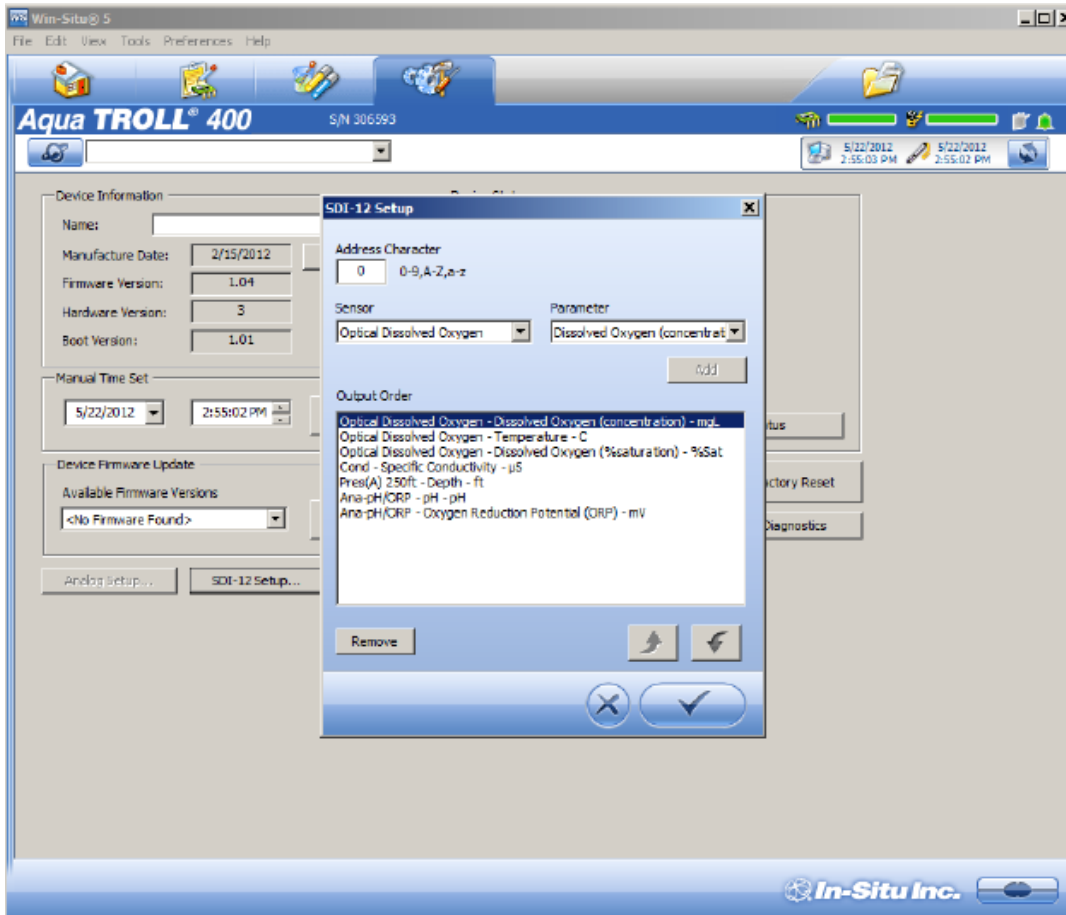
Win-Situ® 5

File Edit View Tools Preferences Help

Aqua TROLL® 400

S/N 306593

5/22/2012 2:55:03 PM

5/22/2012 2:55:02 PM

Device Information

Name:

Manufacture Date: 2/15/2012

Firmware Version: 1.04

Hardware Version: 3

Boot Version: 1.01

Manual Time Set

5/22/2012

2:55:02 PM

Device Firmware Update

Available Firmware Versions

<No Firmware Found>

Analog Setup...

SDI-12 Setup...

Device Sta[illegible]

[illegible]tus

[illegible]ctory Reset

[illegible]iagnostics

SDI-12 Setup

Address Character

0

0-9,A-Z,a-z

Sensor

Optical Dissolved Oxygen

Parameter

Dissolved Oxygen (concentrat

Add

Output Order

Optical Dissolved Oxygen - Dissolved Oxygen (concentration) - mg/L
Optical Dissolved Oxygen - Temperature - C
Optical Dissolved Oxygen - Dissolved Oxygen (%saturation) - %Sat
Cond - Specific Conductivity - µS
Pres(A) 250ft - Depth - ft
Ana-pH/ORP - pH - pH
Ana-pH/ORP - Oxygen Reduction Potential (ORP) - mV

Remove

In-Situ Inc.